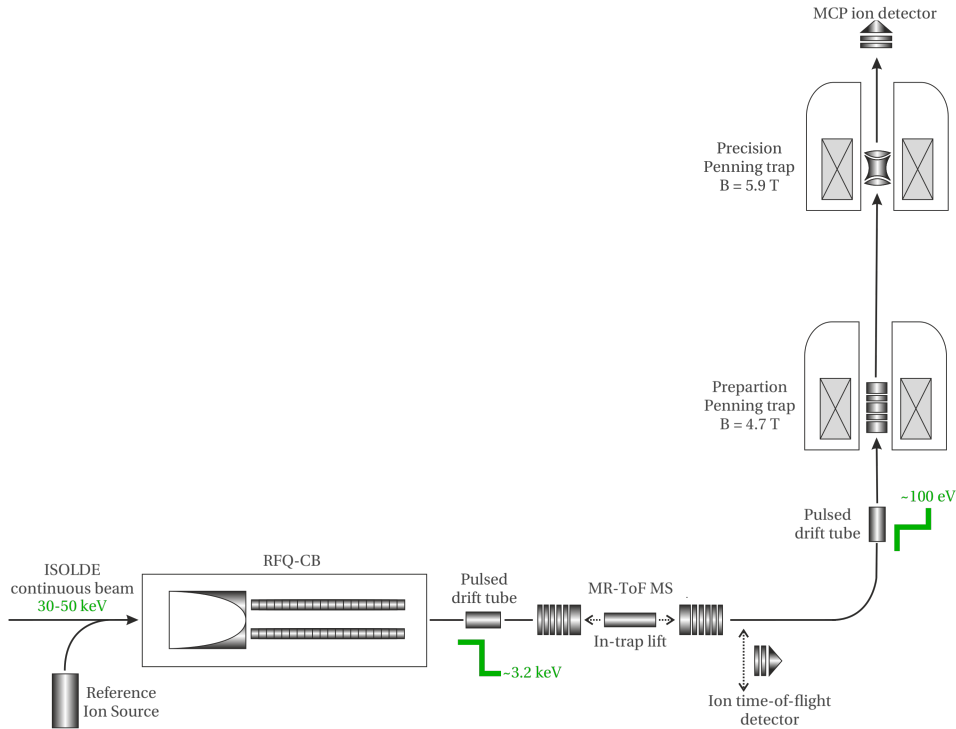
MCP ion detector

Precision Penning trap B = 5.9 T

Prepartion Penning trap B = 4.7 T

~100 eV

Pulsed drift tube

ISOLDE continuous beam 30-50 keV

RFQ-CB

Pulsed drift tube

MR-ToF MS

In-trap lift

~3.2 keV

Reference Ion Source

Ion time-of-flight detector